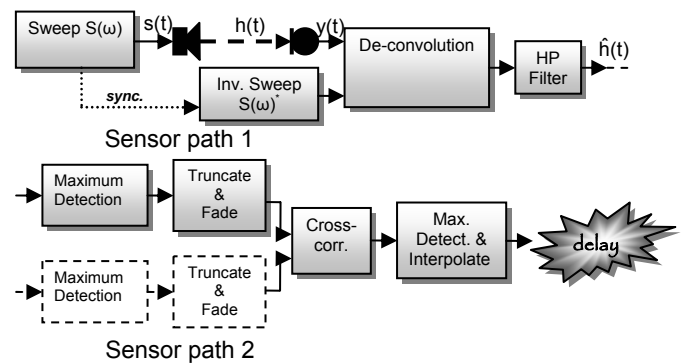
Sweep S(ω)

s(t)

h(t)

y(t)

De-convolution

HP Filter

$\hat{h}(t)$

sync.

Inv. Sweep $S(\omega)^*$

Sensor path 1

Maximum Detection

Truncate & Fade

Cross-corr.

Max. Detect. & Interpolate

delay

Maximum Detection

Truncate & Fade

Sensor path 2